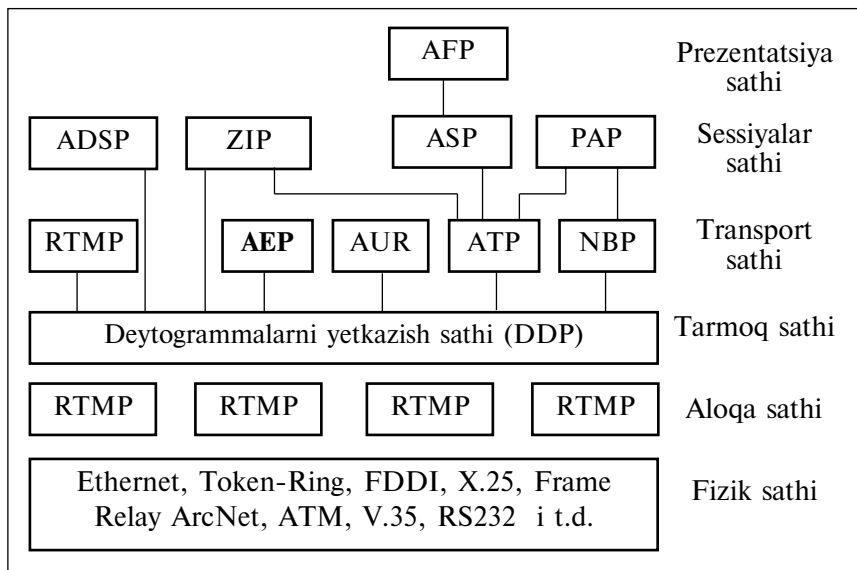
AFP

Prezentatsiya sathi

ADSP

ZIP

ASP

PAP

Sessiyalar sathi

RTMP

AEP

AUR

ATP

NBP

Transport sathi

Deytogrammalarni yetkazish sathi (DDP)

Tarmoq sathi

RTMP

RTMP

RTMP

RTMP

Aloqa sathi

Ethernet, Token-Ring, FDDI, X.25, Frame Relay ArcNet, ATM, V.35, RS232 i t.d.

Fizik sathi